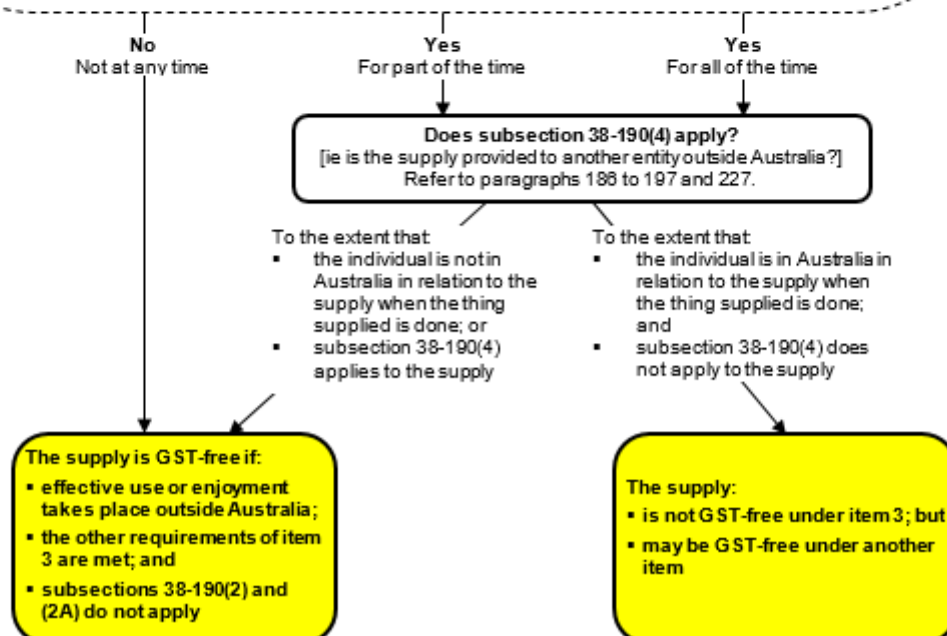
No
Not at any time

Yes
For part of the time

Yes
For all of the time

Does subsection 38-190(4) apply?
[ie is the supply provided to another entity outside Australia?]
Refer to paragraphs 186 to 197 and 227.

To the extent that:
- the individual is not in Australia in relation to the supply when the thing supplied is done; or
- subsection 38-190(4) applies to the supply

To the extent that:
- the individual is in Australia in relation to the supply when the thing supplied is done; and
- subsection 38-190(4) does not apply to the supply

The supply is GST-free if:
- effective use or enjoyment takes place outside Australia;
- the other requirements of item 3 are met; and
- subsections 38-190(2) and (2A) do not apply

The supply:
- is not GST-free under item 3; but
- may be GST-free under another item